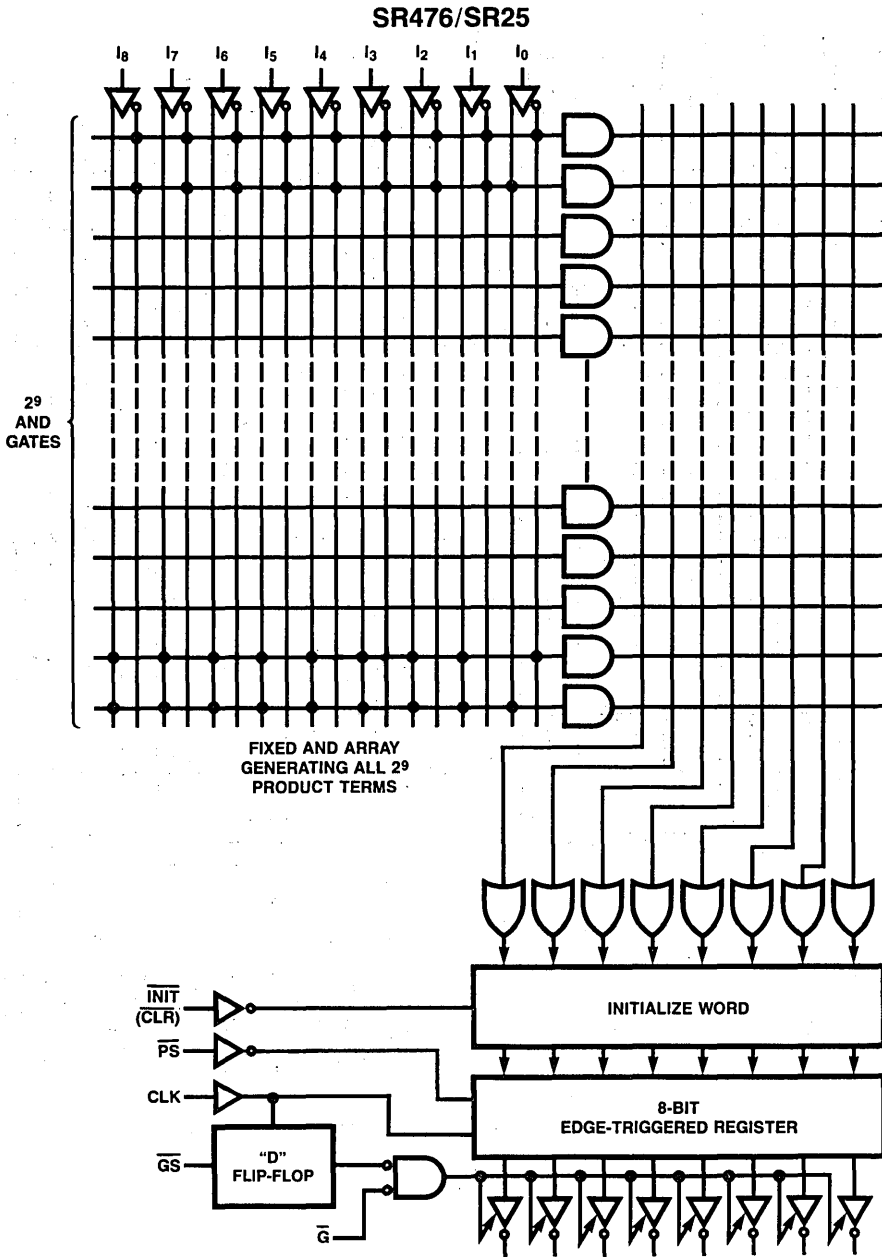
SR476/SR25

$I_8$ $I_7$ $I_6$ $I_5$ $I_4$ $I_3$ $I_2$ $I_1$ $I_0$

$2^9$ AND GATES

FIXED AND ARRAY GENERATING ALL $2^9$ PRODUCT TERMS

$\overline{INIT}$ $(\overline{CLR})$

$\overline{PS}$

CLK

$\overline{GS}$

"D" FLIP-FLOP

$\overline{G}$

INITIALIZE WORD

8-BIT EDGE-TRIGGERED REGISTER